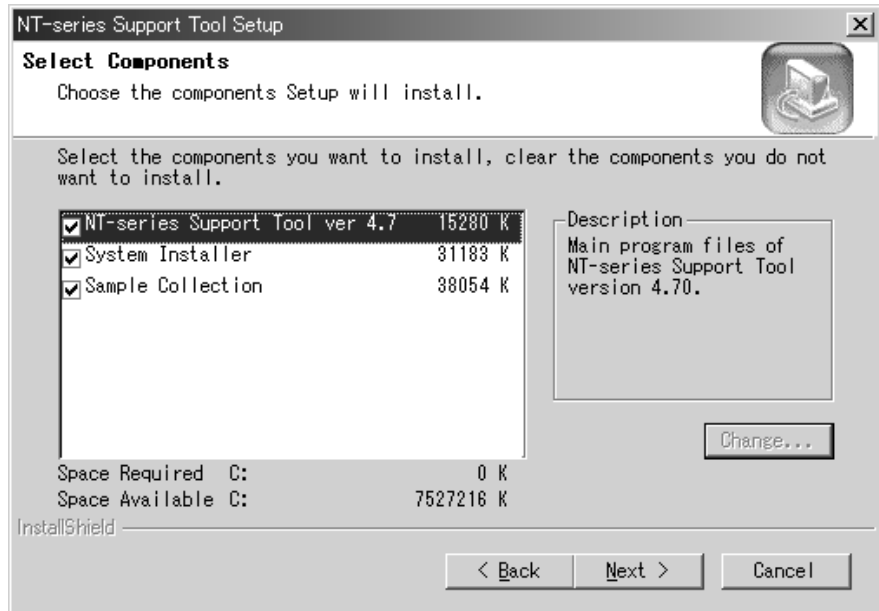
NT-series Support Tool Setup

Select Components

Choose the components Setup will install.

Select the components you want to install, clear the components you do not want to install.

| | |
|---|---|
| NT-series Support Tool ver 4.7 | 15280 K |
| System Installer | 31183 K |
| Sample Collection | 38054 K |

Description

Main program files of NT-series Support Tool version 4.70.

Change...

Space Required C: 0 K

Space Available C: 7527216 K

InstallShield

< Back

Next >

Cancel